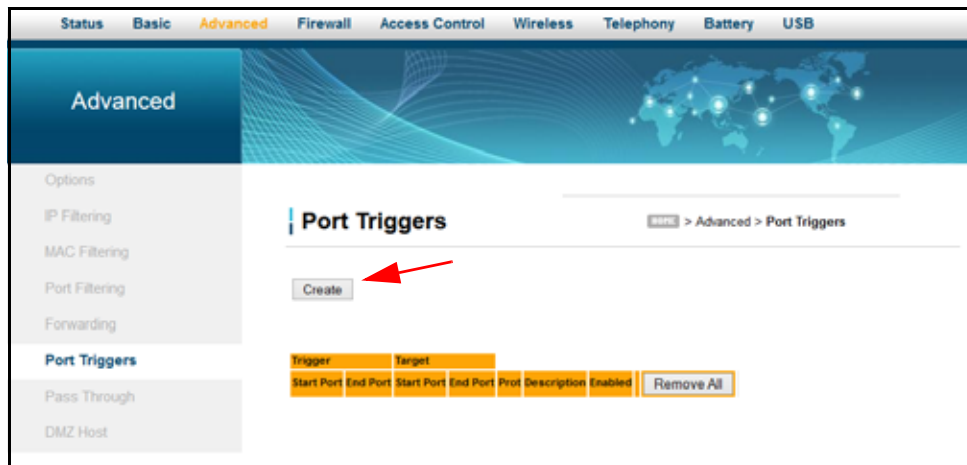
Status Basic Advanced Firewall Access Control Wireless Telephony Battery USB

Advanced

Options
IP Filtering
MAC Filtering
Port Filtering
Forwarding
Port Triggers
Pass Through
DMZ Host

Port Triggers

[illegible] > Advanced > Port Triggers

Create

| Trigger | | Target | | | | | |
|---|---|---|---|---|---|---|---|
| Start Port | End Port | Start Port | End Port | Prot | Description | Enabled | Remove All |